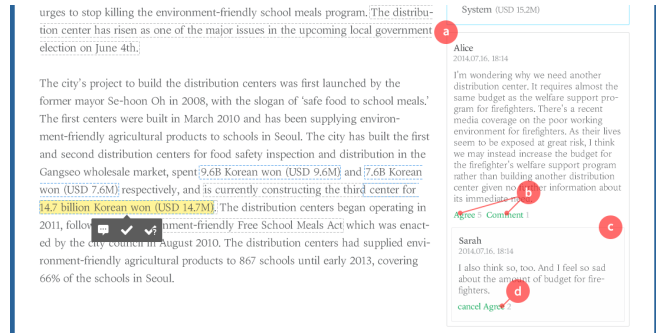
urges to stop killing the environment-friendly school meals program. The distribution center has risen as one of the major issues in the upcoming local government election on June 4th.

The city's project to build the distribution centers was first launched by the former mayor Se-hoon Oh in 2008, with the slogan of 'safe food to school meals.' The first centers were built in March 2010 and has been supplying environment-friendly agricultural products to schools in Seoul. The city has built the first and second distribution centers for food safety inspection and distribution in the Gangseo wholesale market, spent 9.6B Korean won (USD 9.6M) and 7.6B Korean won (USD 7.6M) respectively, and is currently constructing the third center for 14.7 billion Korean won (USD 14.7M). The distribution centers began operating in 2011, follo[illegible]nment-friendly Free School Meals Act which was enacted by the city council in August 2010. The distribution centers has supplied environment-friendly agricultural products to 867 schools until early 2013, covering 66% of the schools in Seoul.

System (USD 15.2M)

a

Alice
2014.07.16. 18:14
I'm wondering why we need another distribution center. It requires almost the same budget as the welfare support program for firefighters. There's a recent media coverage on the poor working environment for firefighters. As their lives seem to be exposed at great risk, I think we may instead increase the budget for the firefighter's welfare support program rather than building another distribution center given no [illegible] information about its immediate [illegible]
Agree 5 Comment 1

b

c

Sarah
2014.07.16. 18:14
I also think so, too. And I feel so sad about the amount of budget for firefighters.
cancel Agree 2

d